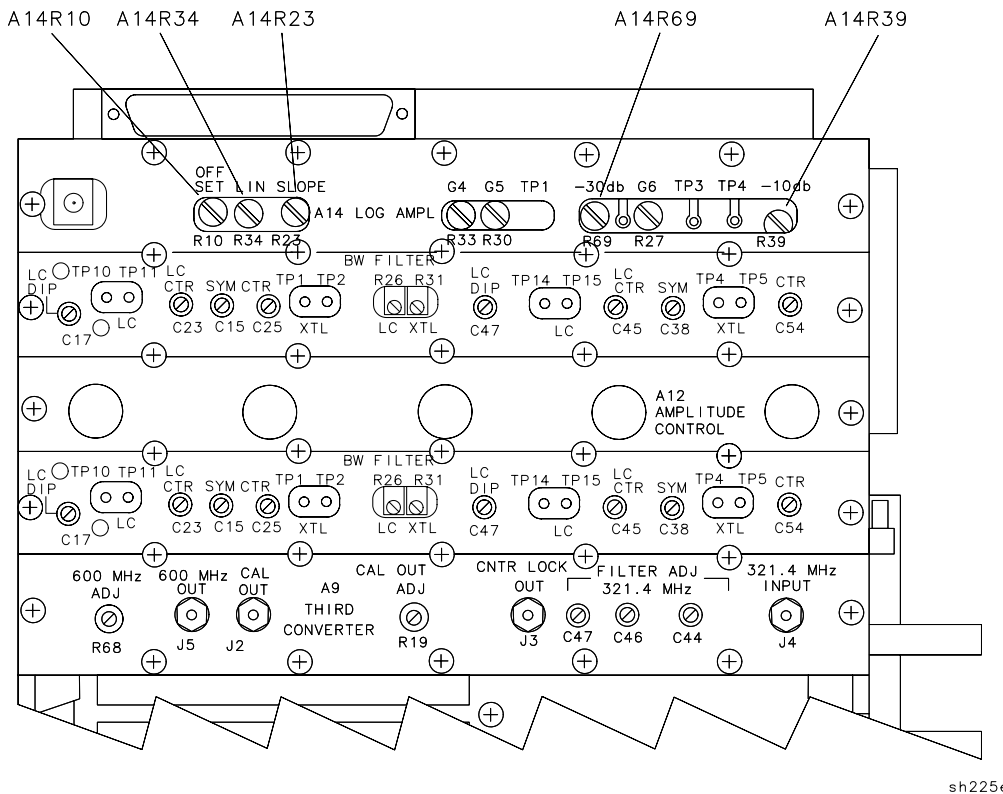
A14R10 A14R34 A14R23 A14R69 A14R39

OFF SET LIN SLOPE A14 LOG AMPL G4 G5 TP1 −30db G6 TP3 TP4 −10db

R10 R34 R23 R33 R30 R69 R27 R39

BW FILTER

LC DIP TP10 TP11 LC CTR SYM CTR TP1 TP2 R26 R31 LC DIP TP14 TP15 LC CTR SYM TP4 TP5 CTR

C17 LC C23 C15 C25 XTL LC XTL C47 LC C45 C38 XTL C54

A12 AMPLITUDE CONTROL

BW FILTER

LC DIP TP10 TP11 LC CTR SYM CTR TP1 TP2 R26 R31 LC DIP TP14 TP15 LC CTR SYM TP4 TP5 CTR

C17 LC C23 C15 C25 XTL LC XTL C47 LC C45 C38 XTL C54

600 MHz ADJ 600 MHz OUT CAL OUT A9 THIRD CONVERTER CAL OUT ADJ CNTR LOCK OUT FILTER ADJ 321.4 MHz 321.4 MHz INPUT

R68 J5 J2 R19 J3 C47 C46 C44 J4

sh225e